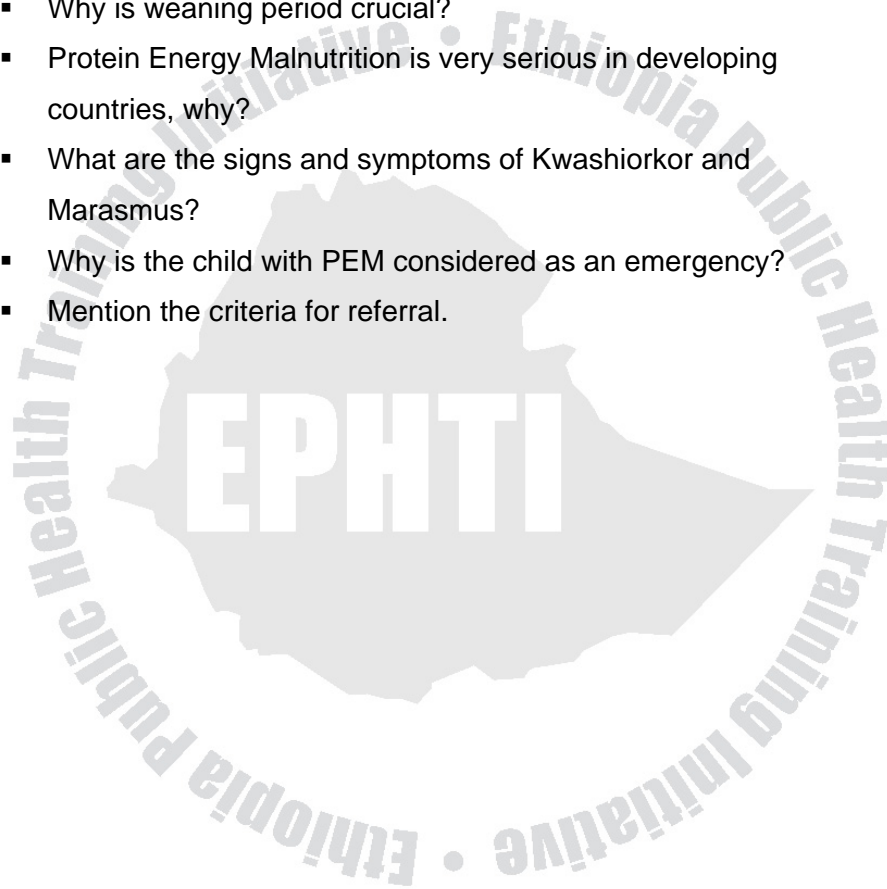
▪ Why is weaning period crucial?
▪ Protein Energy Malnutrition is very serious in developing countries, why?
▪ What are the signs and symptoms of Kwashiorkor and Marasmus?
▪ Why is the child with PEM considered as an emergency?
▪ Mention the criteria for referral.

Ethiopia Public Health Training Initiative • Ethiopia Public Health Training Initiative

EPHTI